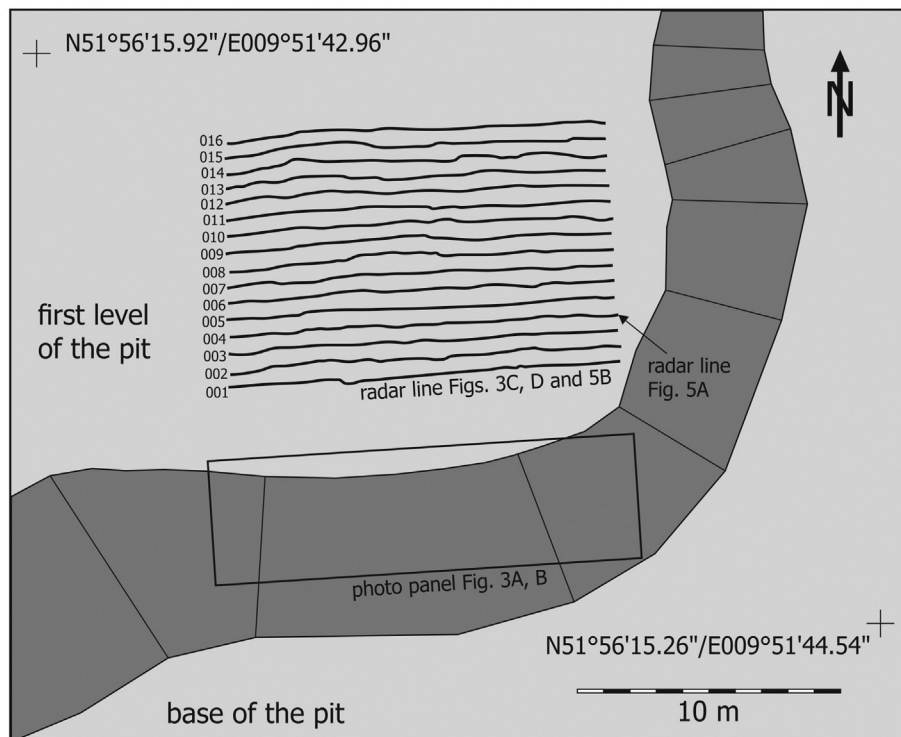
N51°56'15.92"/E009°51'42.96"

N

016
015
014
013
012
011
010
009
008
007
006
005
004
003
002
001

first level of the pit

radar line Figs. 3C, D and 5B

radar line Fig. 5A

photo panel Fig. 3A, B

N51°56'15.26"/E009°51'44.54"

base of the pit

10 m